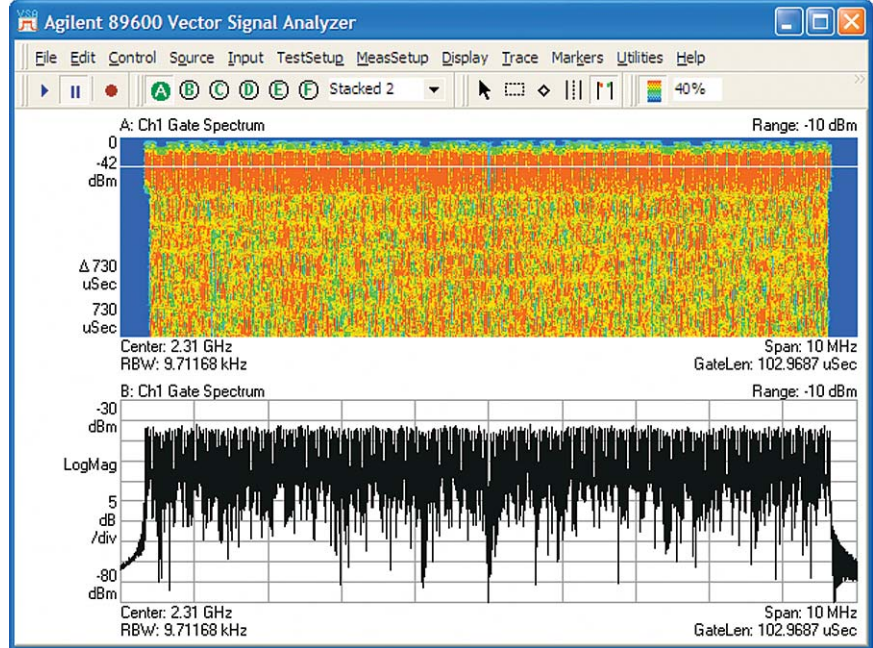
VSA Agilent 89600 Vector Signal Analyzer

File Edit Control Source Input TestSetup MeasSetup Display Trace Markers Utilities Help

A B C D E F Stacked 2 40%

A: Ch1 Gate Spectrum
Range: -10 dBm
0
-42
dBm
Δ 730
uSec
730
uSec
Center: 2.31 GHz
RBW: 9.71168 kHz
Span: 10 MHz
GateLen: 102.9687 uSec

B: Ch1 Gate Spectrum
Range: -10 dBm
-30
dBm
LogMag
5
dB
/div
-80
dBm
Center: 2.31 GHz
RBW: 9.71168 kHz
Span: 10 MHz
GateLen: 102.9687 uSec